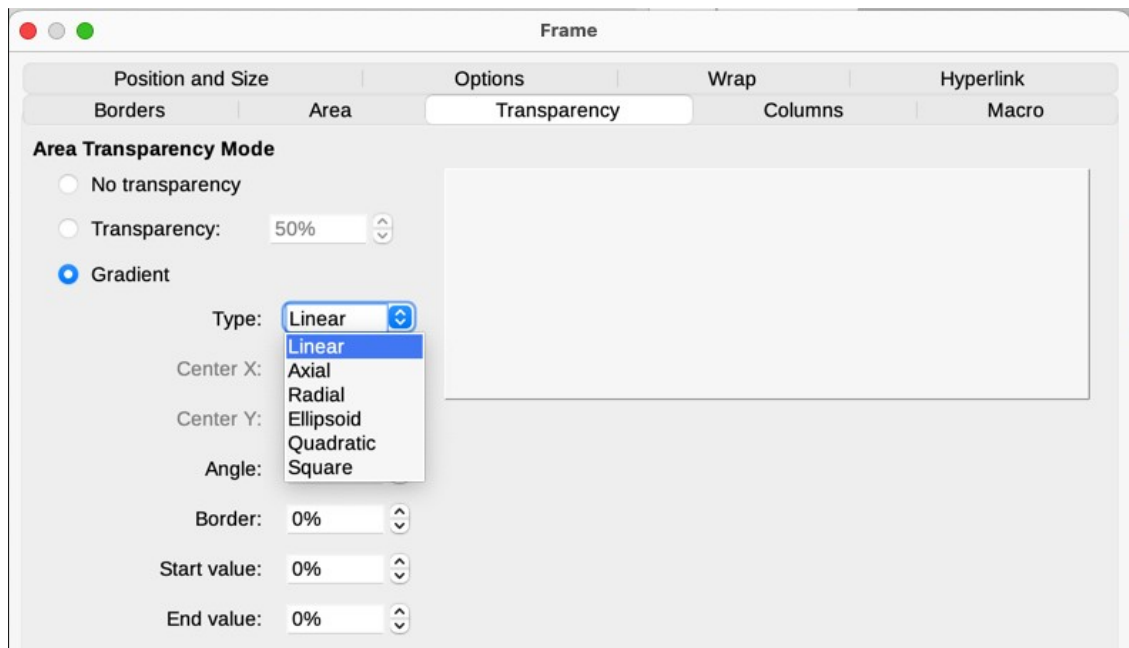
Frame

Position and Size
Options
Wrap
Hyperlink
Borders
Area
Transparency
Columns
Macro

Area Transparency Mode

No transparency

Transparency: 50%

Gradient

Type: Linear

Linear
Axial
Radial
Ellipsoid
Quadratic
Square

Center X:

Center Y:

Angle:

Border: 0%

Start value: 0%

End value: 0%